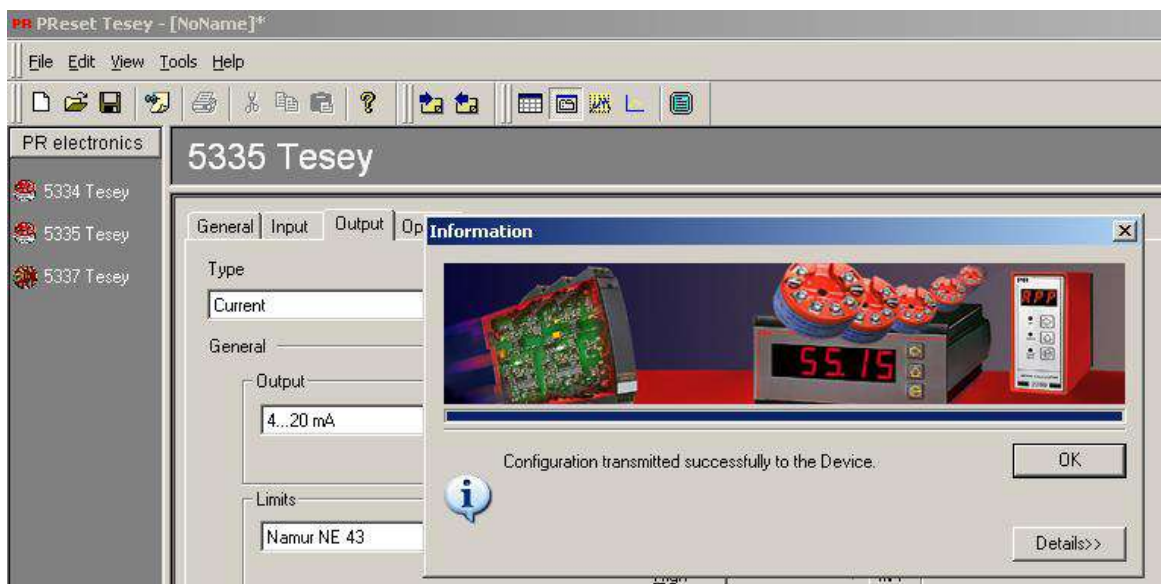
PR PReset Tesey - [NoName]*

File Edit View Tools Help

PR electronics

5334 Tesey

5335 Tesey

5337 Tesey

5335 Tesey

General | Input | Output | Op

Type

Current

General

Output

4...20 mA

Limits

Namur NE 43

Information

5515

Configuration transmitted successfully to the Device.

OK

Details>>